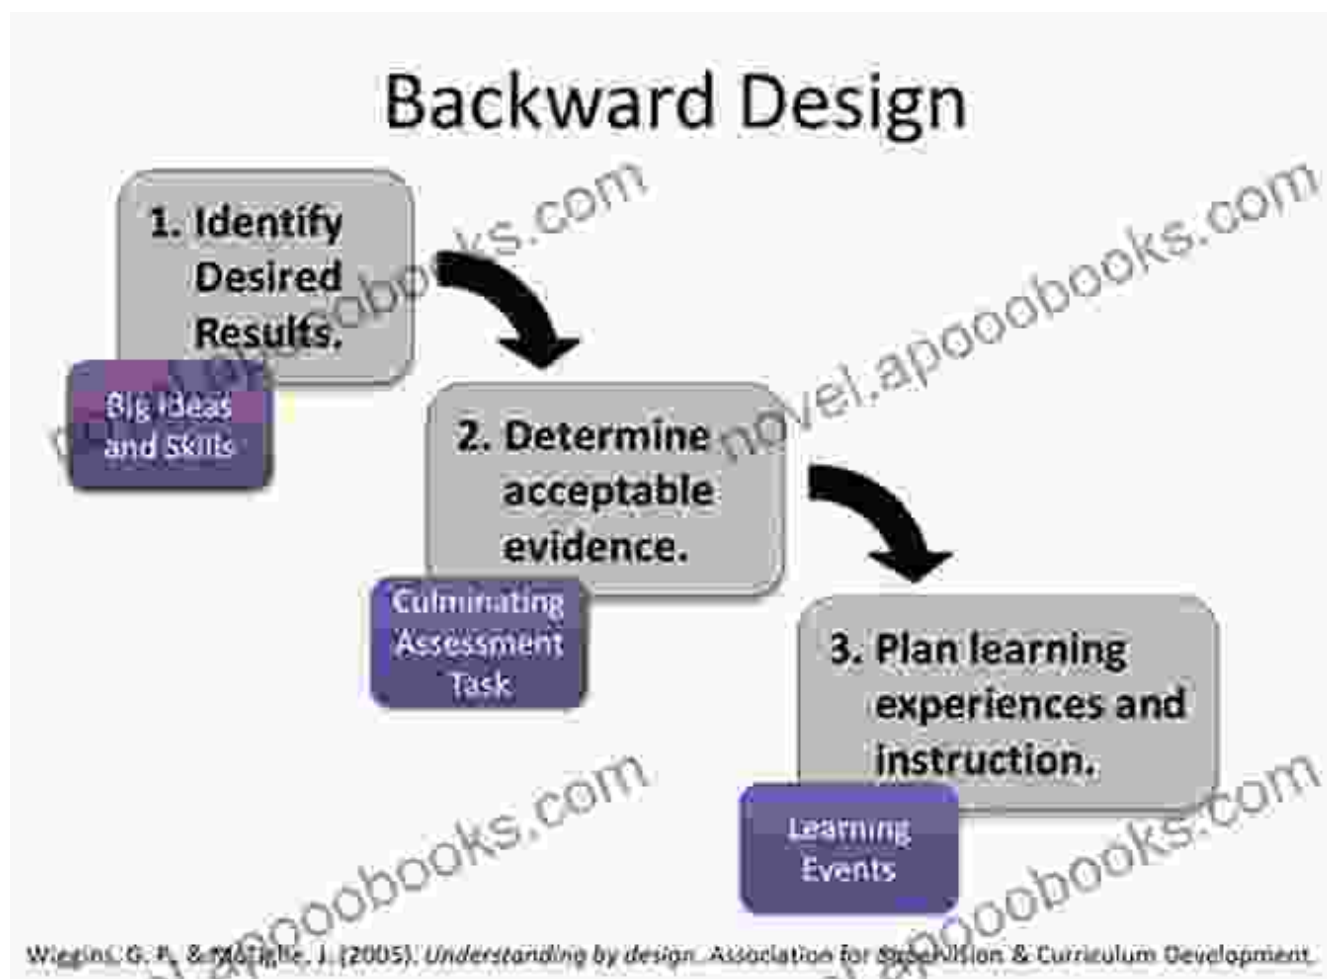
Backward Design

1. Identify Desired Results.

Big Ideas and Skills

2. Determine acceptable evidence.

Culminating Assessment Task

3. Plan learning experiences and instruction.

Learning Events

novel.apoobooks.com

novel.apoobooks.com

novel.apoobooks.com

novel.apoobooks.com

Wiggins, G. P., & McTighe, J. (2005). *Understanding by design*. Association for Supervision & Curriculum Development.